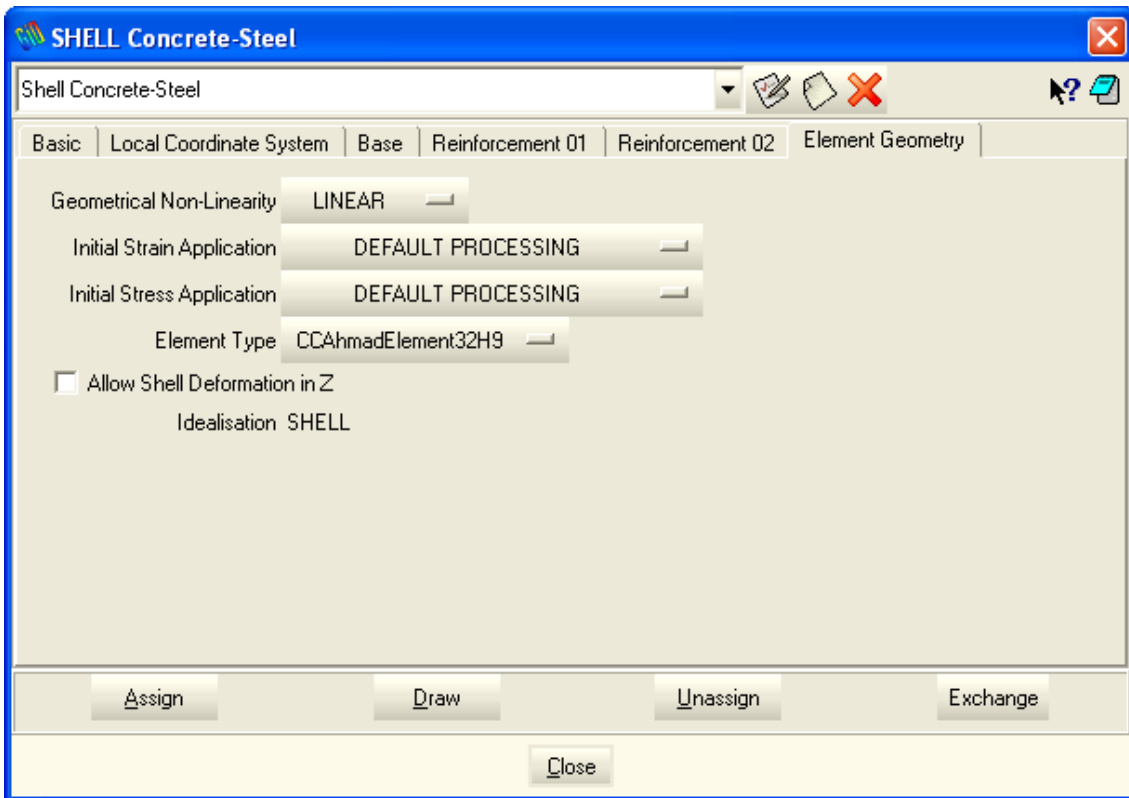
SHELL Concrete-Steel

Shell Concrete-Steel

Basic | Local Coordinate System | Base | Reinforcement 01 | Reinforcement 02 | Element Geometry

Geometrical Non-Linearity LINEAR

Initial Strain Application DEFAULT PROCESSING

Initial Stress Application DEFAULT PROCESSING

Element Type CCAhmadElement32H9

Allow Shell Deformation in Z

Idealisation SHELL

Assign Draw Unassign Exchange

Close